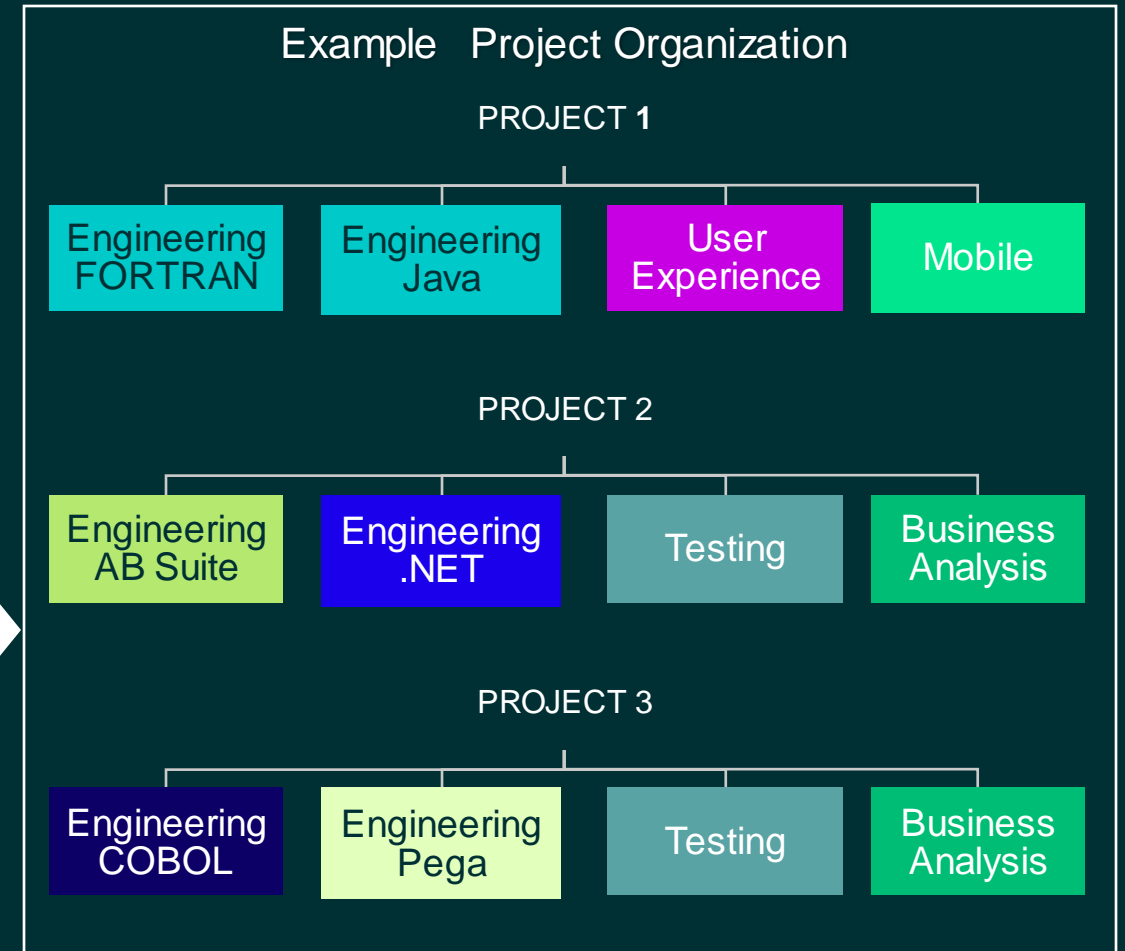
Example Project Organization

PROJECT 1

Engineering FORTRAN

Engineering Java

User Experience

Mobile

PROJECT 2

Engineering AB Suite

Engineering .NET

Testing

Business Analysis

PROJECT 3

Engineering COBOL

Engineering Pega

Testing

Business Analysis